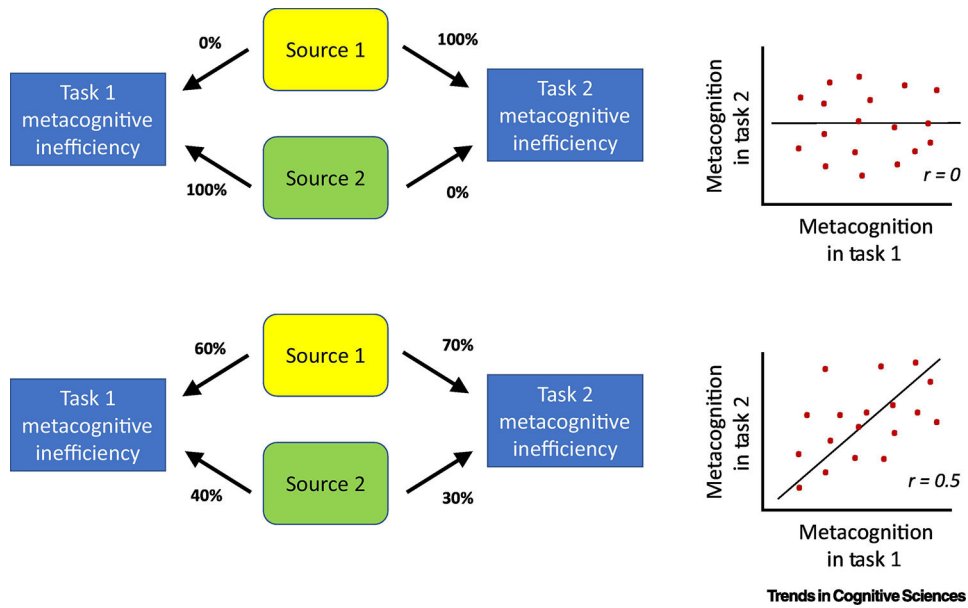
Source 1

0%

100%

Task 1 metacognitive inefficiency

Task 2 metacognitive inefficiency

Source 2

100%

0%

Metacognition in task 2

r = 0

Metacognition in task 1

Source 1

60%

70%

Task 1 metacognitive inefficiency

Task 2 metacognitive inefficiency

Source 2

40%

30%

Metacognition in task 2

r = 0.5

Metacognition in task 1

Trends in Cognitive Sciences